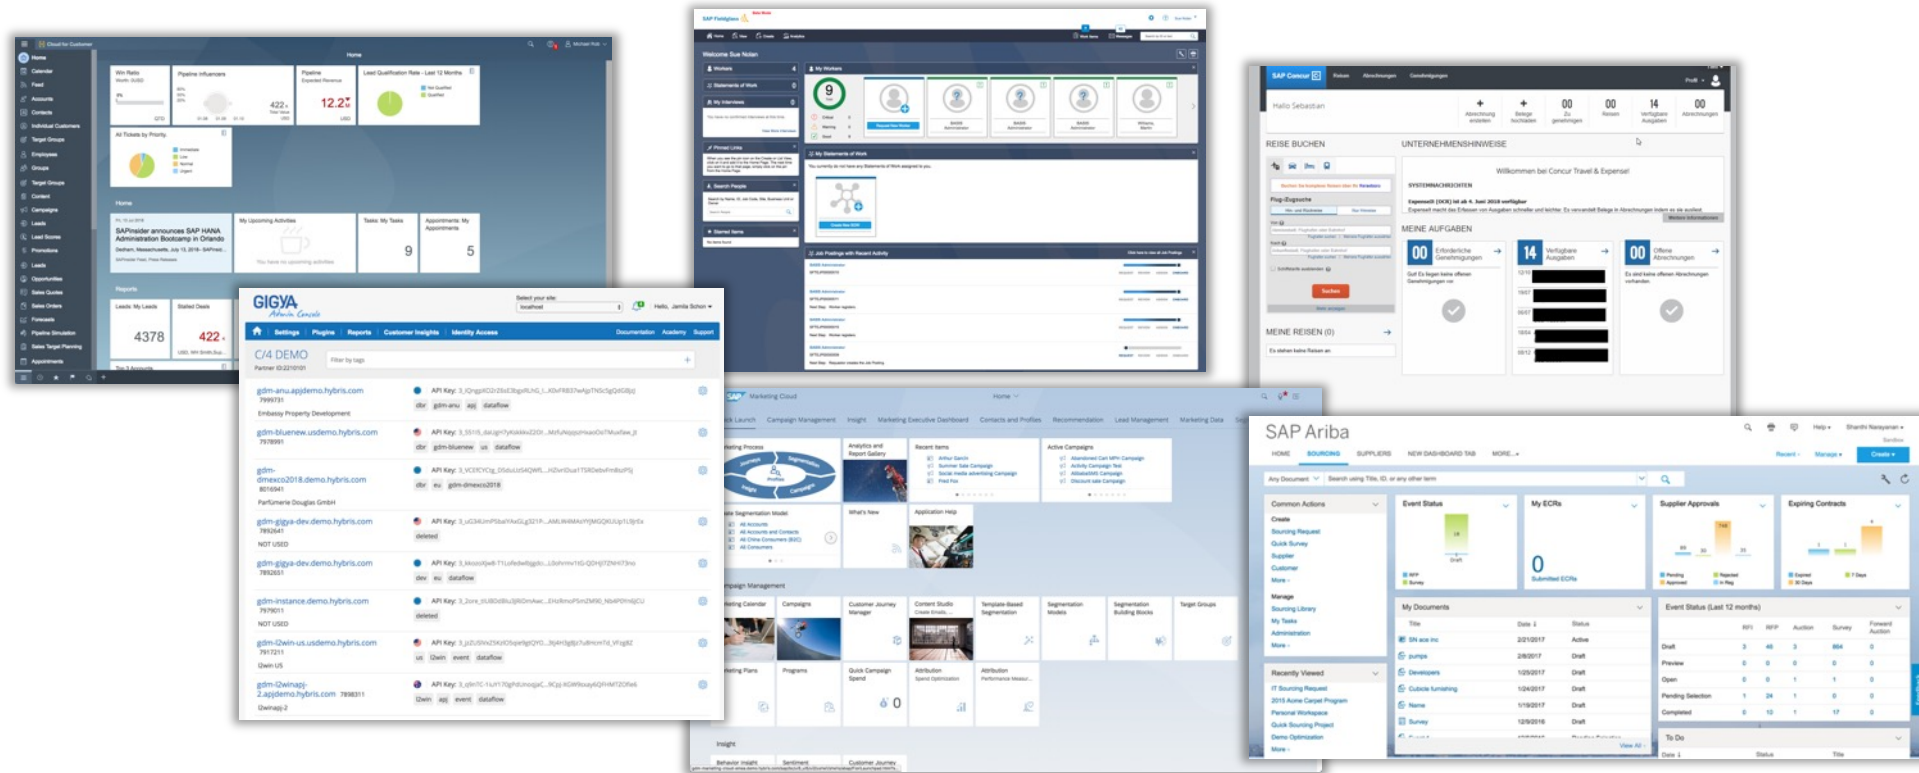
Home

Win Rate
Pipeline Influencers
Pipeline
Lead Qualification Rate - Last 12 Months

422
12.2

All Tickets by Priority

Home

SAPinsider announces SAP HANA Administration Bootcamp in Orlando

My Upcoming Activities
Tasks: My Tasks
Appointments: My Appointments

9
5

Reports

Leads: My Leads
Stalled Deals

4378
422

Home
Calendar
Feed
Accounts
Contacts
Individual Customers
Target Groups
Employees
Groups
Target Groups
Content
Campaigns
Leads
Lead Score
Promotions
Leads
Opportunities
Sales Quotes
Sales Orders
Forecasts
Pipeline Simulation
Sales Target Planning
Appointments

SAP Fieldglass

Welcome Sue Nolan

Workers
Statements of Work
My Interviews
Pinned Links
Search People
Starred Items

My Workers

9

My Statements of Work

Job Postings with Recent Activity

SAP Concur

Reisen
Abrechnungen
Genehmigungen

Hallo Sebastian

00
00
14
00

REISE BUCHEN

UNTERNEHMENSHINWEISE

Willkommen bei Concur Travel & Expense!

SYSTEMNACHRICHTEN

MEINE AUFGABEN

00 Erforderliche Genehmigungen
14 Verfügbare Ausgaben
00 Offene Abrechnungen

Suchen

MEINE REISEN (0)

GIGYA
Admin Console

Select your site:
localhost

Hello, Jamila Schon

Settings
Plugins
Reports
Customer Insights
Identity Access
Documentation
Academy
Support

C/4 DEMO
Partner ID:2210101

Filter by tags

gdm-anu.apjdemo.hybris.com
7999731
Embassy Property Development
API Key:
dbr
gdm-anu
apj
dataflow

gdm-bluenew.usdemo.hybris.com
7978991
API Key:
dbr
gdm-bluenew
us
dataflow

gdm-dmexco2018.demo.hybris.com
8016941
Parfumerie Douglas GmbH
API Key:
dbr
eu
gdm-dmexco2018

gdm-gigya-dev.demo.hybris.com
7892641
NOT USED
API Key:
deleted

gdm-gigya-dev.demo.hybris.com
7892651
API Key:
dev
eu
dataflow

gdm-instance.demo.hybris.com
7979011
NOT USED
API Key:
deleted

gdm-l2win-us.usdemo.hybris.com
7917211
l2win US
API Key:
us
l2win
event
dataflow

gdm-l2winapj-2.apjdemo.hybris.com 7898311
l2winapj-2
API Key:
l2win
apj
event
dataflow

SAP Marketing Cloud

Home

Launch
Campaign Management
Insight
Marketing Executive Dashboard
Contacts and Profiles
Recommendation
Lead Management
Marketing Data

Marketing Process
Analytics and Report Gallery
Recent Items
Active Campaigns
What's New
Application Help

Campaign Management

Marketing Calendar
Campaigns
Customer Journey Manager
Content Studio
Template-Based Segmentation
Segmentation Models
Segmentation Building Blocks
Target Groups

Marketing Plans
Programs
Quick Campaign Spend
Attribution
Attribution

0

Insight

Behavior Insight
Sentiment
Customer Journey

SAP Ariba

HOME
SOURCING
SUPPLIERS
NEW DASHBOARD TAB
MORE

Recent
Manage
Create

Any Document

Common Actions
Create
Sourcing Request
Quick Survey
Supplier
Customer
More
Manage
Sourcing Library
My Tasks
Administration
More

Recently Viewed

Event Status
My ECRs
Supplier Approvals
Expiring Contracts

0
Submitted ECRs

My Documents
Title
Date
Status

SN ace inc
2/21/2017
Active
pumps
2/8/2017
Draft
Developers
1/25/2017
Draft
Cubicle furnishing
1/24/2017
Draft
Name
1/19/2017
Draft
Survey
12/9/2016
Draft

Event Status (Last 12 months)
RFI
RFP
Auction
Survey
Forward Auction

Draft
Preview
Open
Pending Selection
Completed

To Do